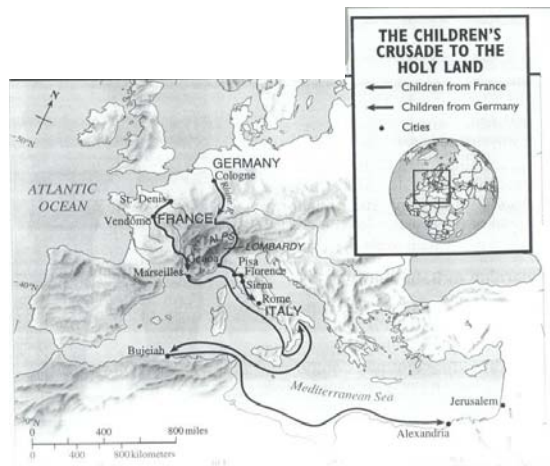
THE CHILDREN'S CRUSADE TO THE HOLY LAND

Children from France

Children from Germany

Cities

N

ATLANTIC OCEAN

GERMANY

Cologne

Rhine

St. Denis

Vendôme

FRANCE

ALPS

LOMBARDY

Genoa

Pisa

Florence

Marseilles

Siena

Rome

ITALY

Bujeiah

Mediterranean Sea

Jerusalem

Alexandria

0 400 800 miles

0 400 800 kilometers